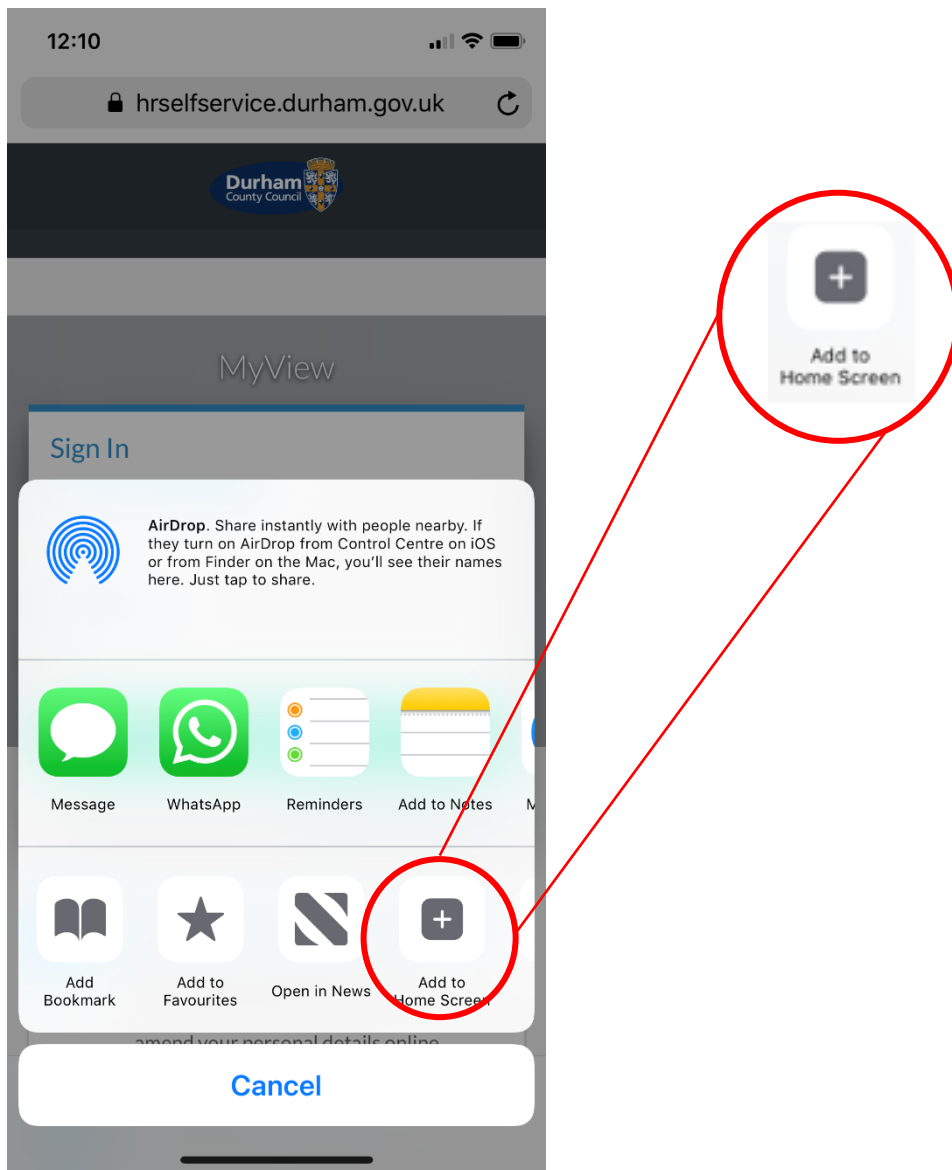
12:10

hrselfservice.durham.gov.uk

Durham
County Council

MyView

Sign In

AirDrop. Share instantly with people nearby. If they turn on AirDrop from Control Centre on iOS or from Finder on the Mac, you'll see their names here. Just tap to share.

Message WhatsApp Reminders Add to Notes M

Add Bookmark

Add to Favourites

Open in News

Add to Home Screen

amend your personal details online

Cancel

Add to Home Screen